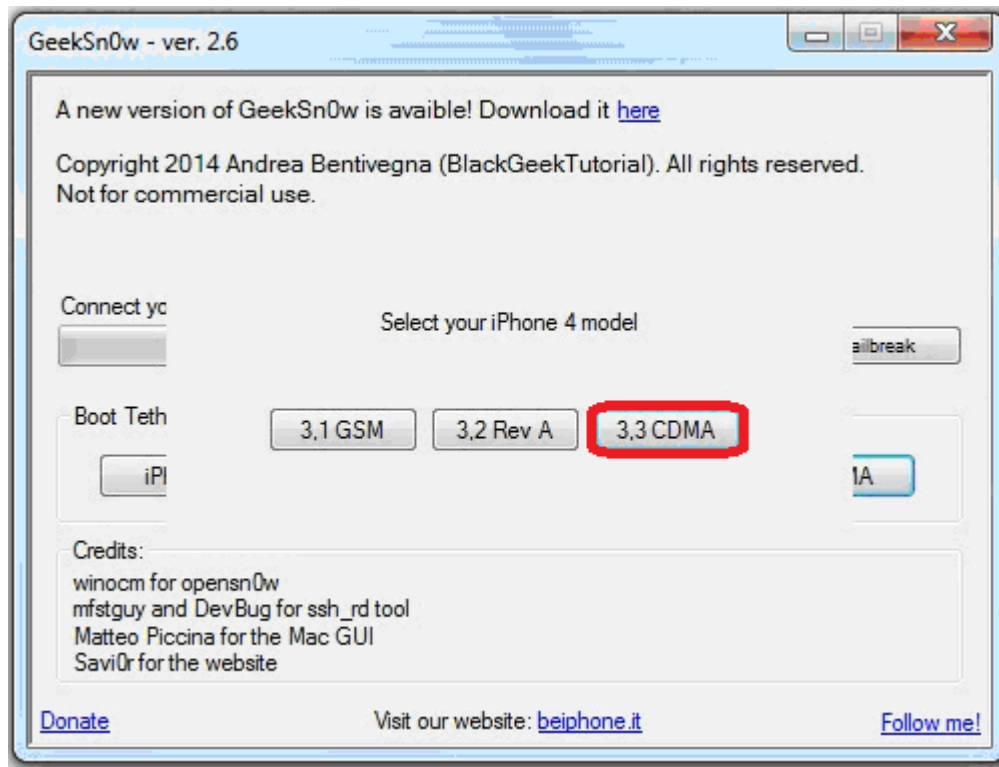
GeekSn0w - ver. 2.6

A new version of GeekSn0w is avaible! Download it here

Copyright 2014 Andrea Bentivegna (BlackGeekTutorial). All rights reserved. Not for commercial use.

Connect yo

Select your iPhone 4 model

ailbreak

Boot Teth

3,1 GSM

3,2 Rev A

3,3 CDMA

iP

MA

Credits:
winocm for opensn0w
mfstguy and DevBug for ssh_rd tool
Matteo Piccina for the Mac GUI
Savi0r for the website

Donate

Visit our website: beiphone.it

Follow me!